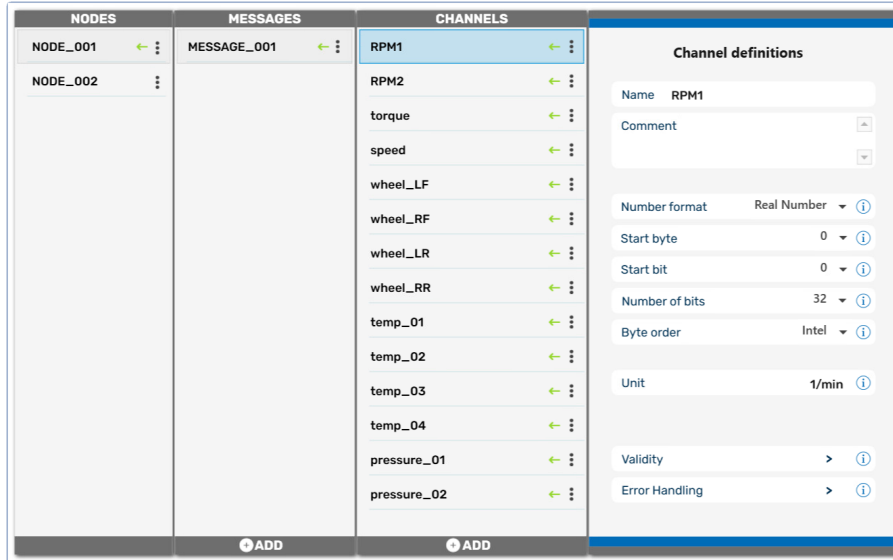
NODES
NODE_001
NODE_002

MESSAGES
MESSAGE_001
ADD

CHANNELS
RPM1
RPM2
torque
speed
wheel_LF
wheel_RF
wheel_LR
wheel_RR
temp_01
temp_02
temp_03
temp_04
pressure_01
pressure_02
ADD

Channel definitions

| | |
|---|---|
| Name | RPM1 |
| Comment | |
| Number format | Real Number |
| Start byte | 0 |
| Start bit | 0 |
| Number of bits | 32 |
| Byte order | Intel |
| Unit | 1/min |
| Validity | > |
| Error Handling | > |